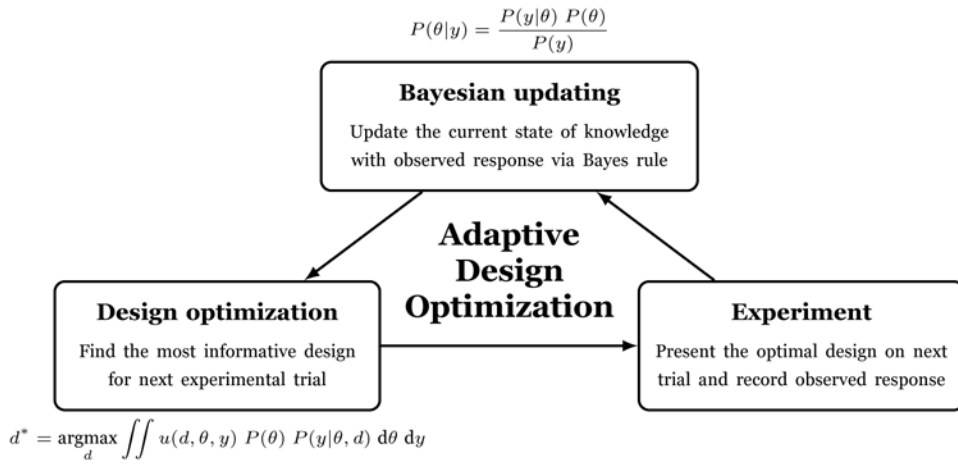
$P(\theta|y) = \frac{P(y|\theta)\ P(\theta)}{P(y)}$

Bayesian updating

Update the current state of knowledge with observed response via Bayes rule

Adaptive Design Optimization

Design optimization

Find the most informative design for next experimental trial

Experiment

Present the optimal design on next trial and record observed response

$d^* = \underset{d}{\operatorname{argmax}} \iint u(d, \theta, y)\ P(\theta)\ P(y|\theta, d)\ \mathrm{d}\theta\ \mathrm{d}y$